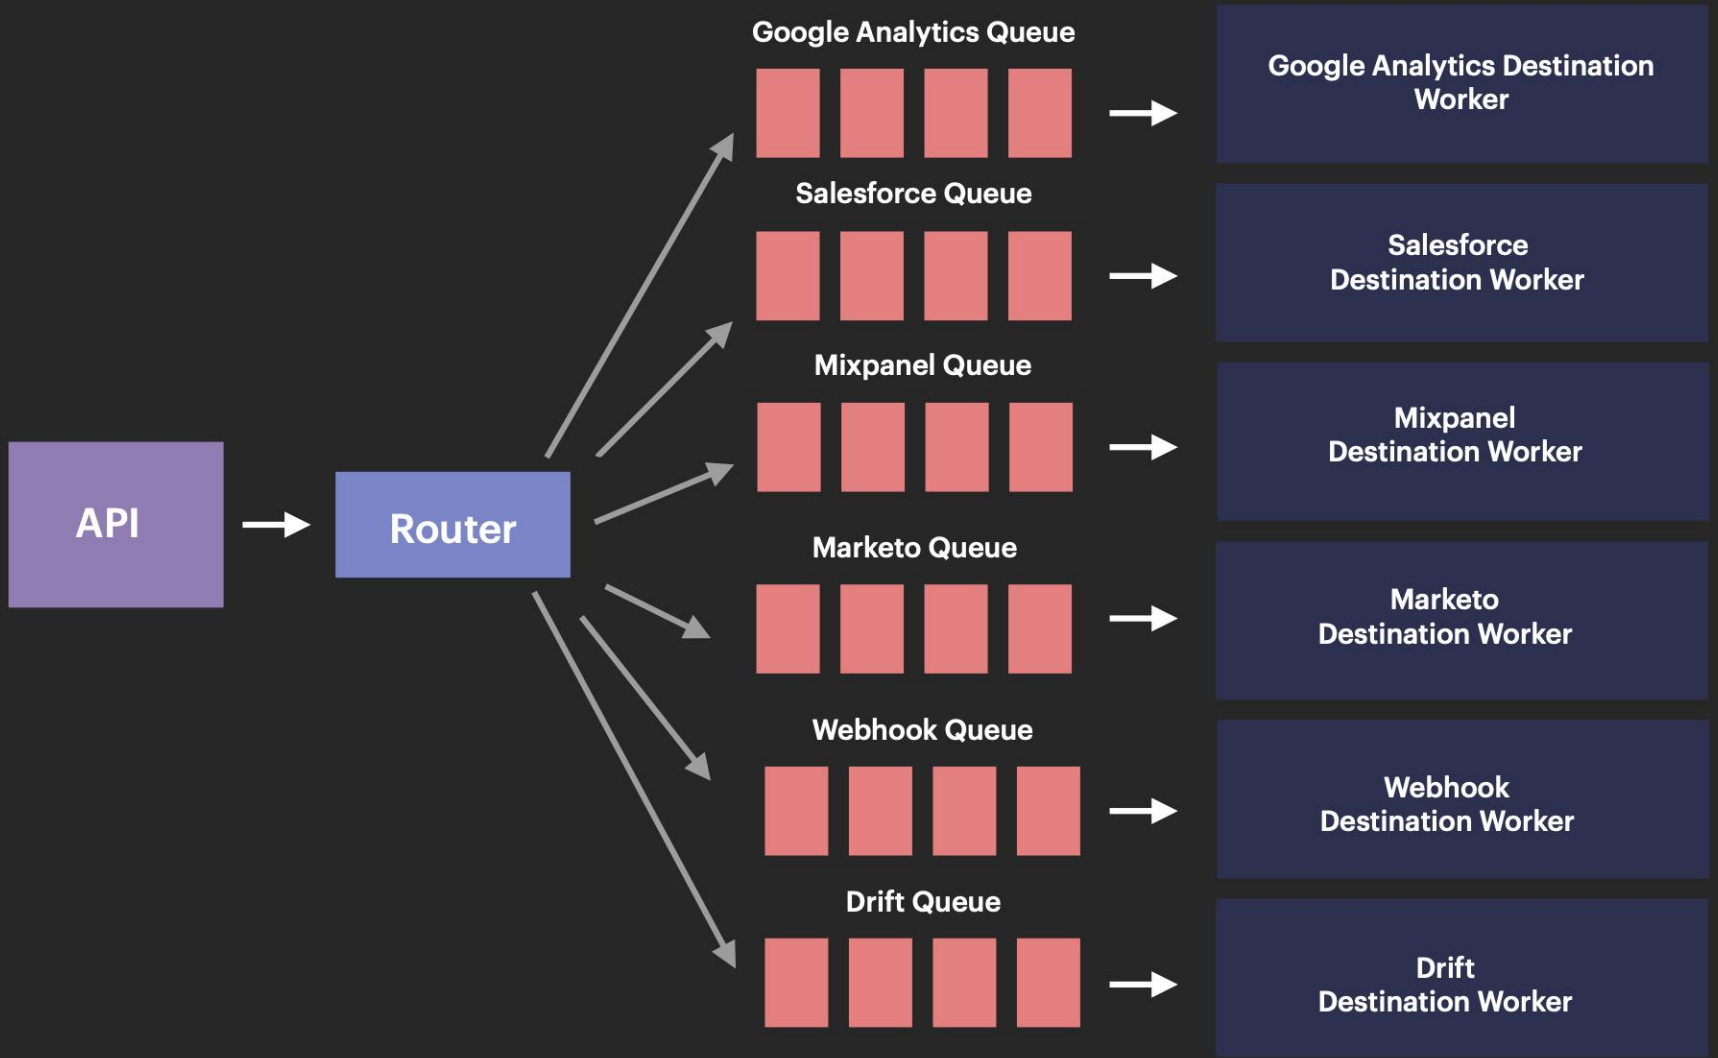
API

Router

Google Analytics Queue

Salesforce Queue

Mixpanel Queue

Marketo Queue

Webhook Queue

Drift Queue

Google Analytics Destination Worker

Salesforce Destination Worker

Mixpanel Destination Worker

Marketo Destination Worker

Webhook Destination Worker

Drift Destination Worker